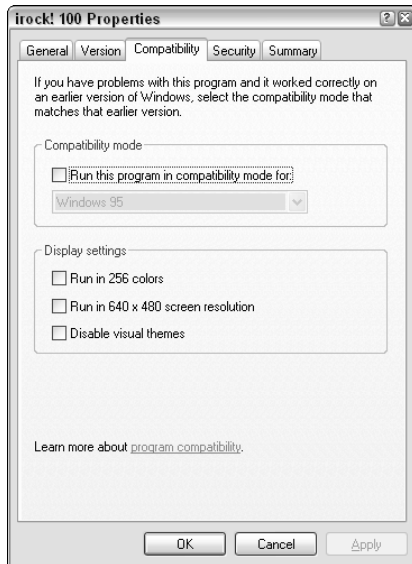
irock! 100 Properties

?
X

General | Version | Compatibility | Security | Summary

If you have problems with this program and it worked correctly on an earlier version of Windows, select the compatibility mode that matches that earlier version.

Compatibility mode

Run this program in compatibility mode for:

Windows 95

Display settings

Run in 256 colors

Run in 640 x 480 screen resolution

Disable visual themes

Learn more about program compatibility.

OK | Cancel | Apply